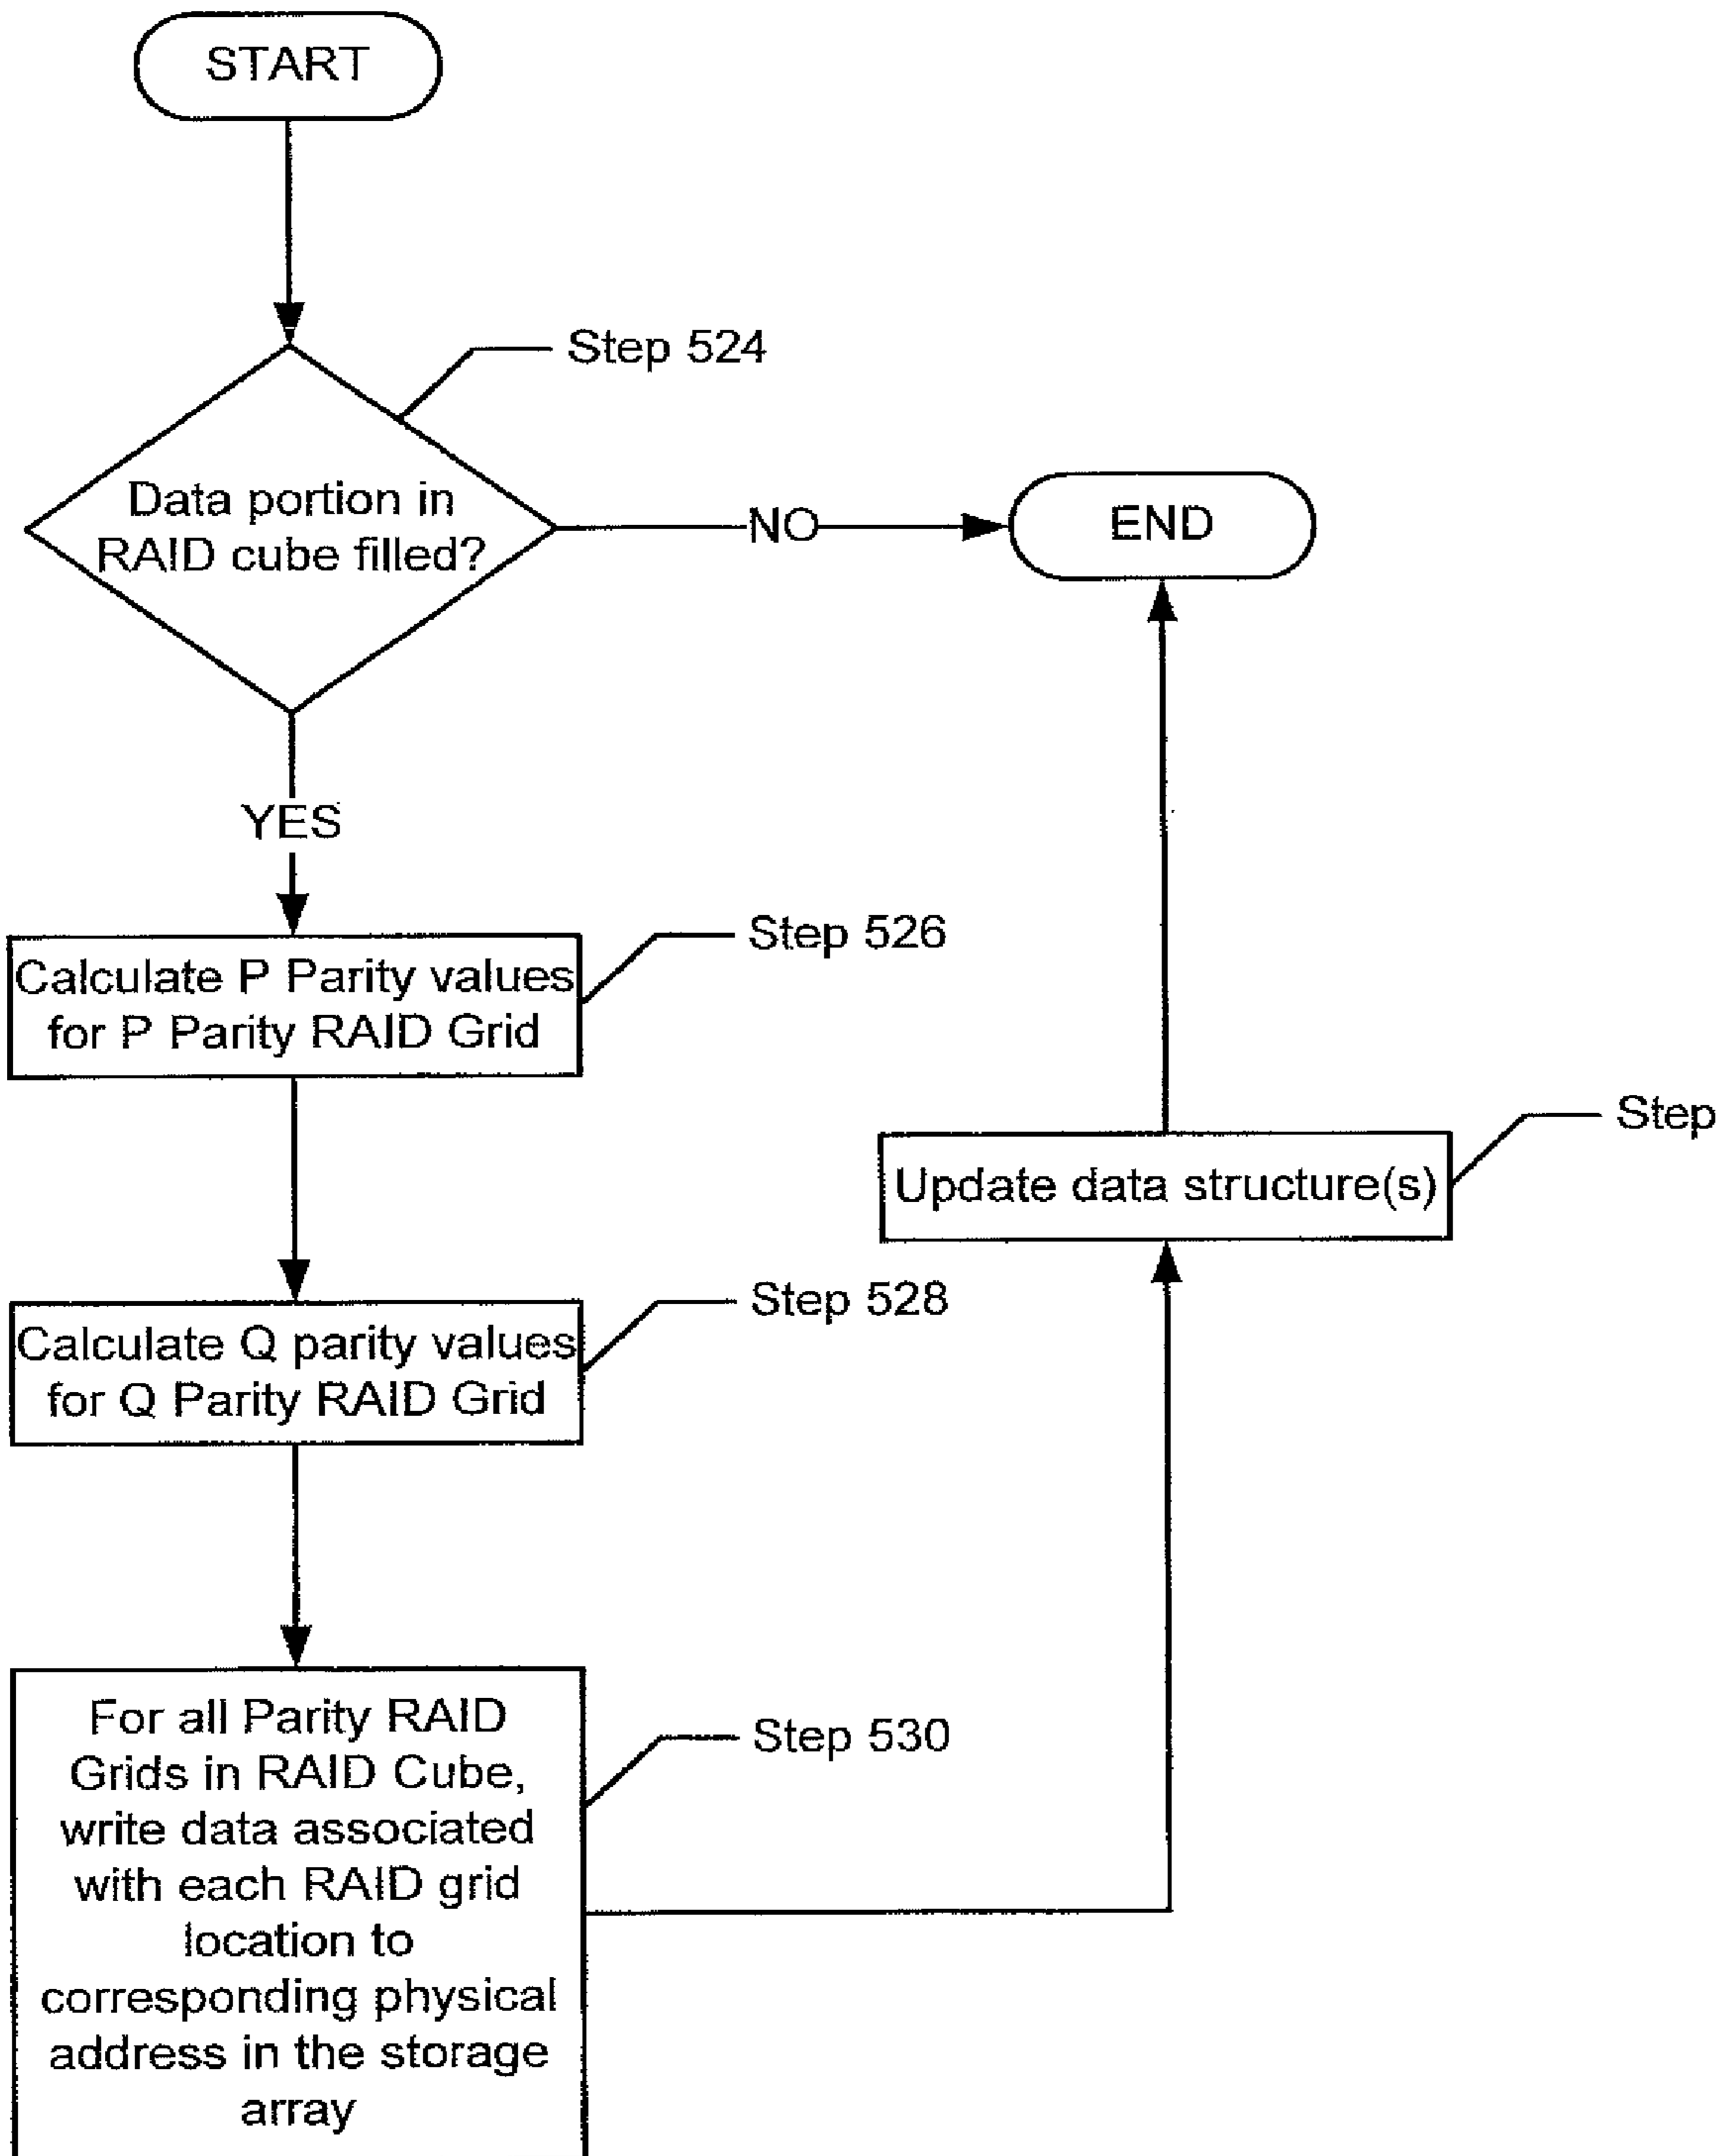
START

Step 524

Data portion in RAID cube filled?

NO

END

YES

Step 526

Calculate P Parity values for P Parity RAID Grid

Step

Update data structure(s)

Step 528

Calculate Q parity values for Q Parity RAID Grid

Step 530

For all Parity RAID Grids in RAID Cube, write data associated with each RAID grid location to corresponding physical address in the storage array